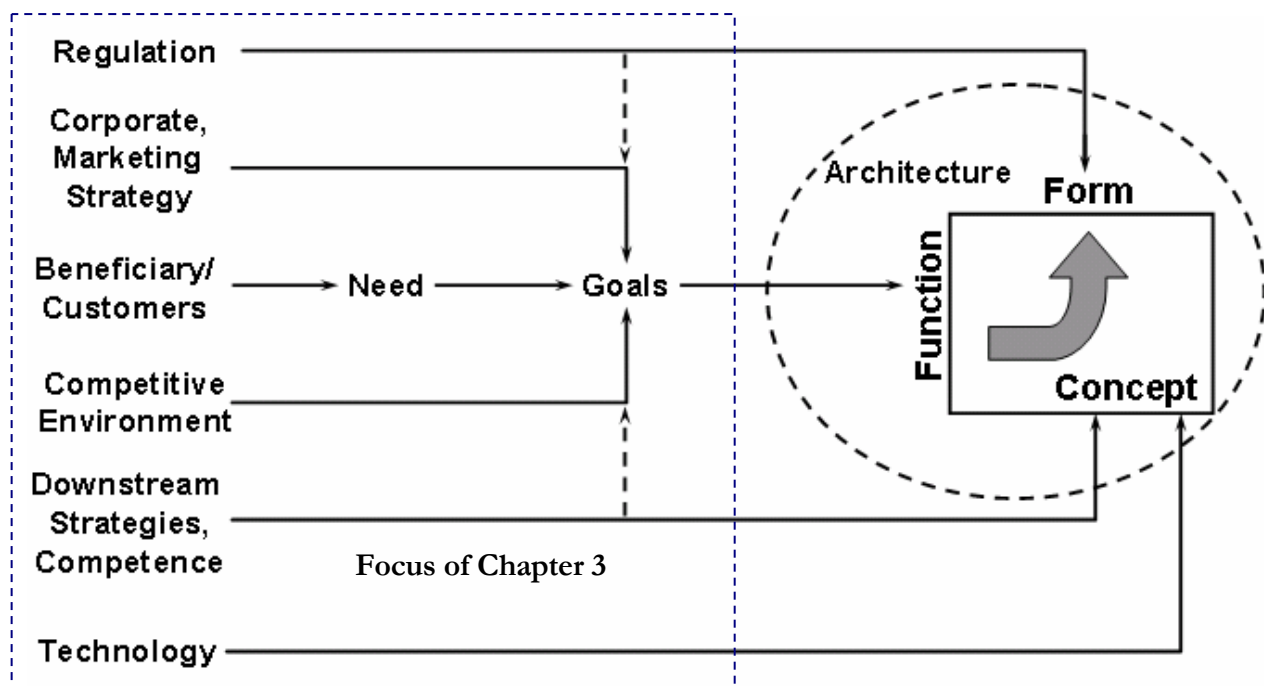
Regulation

Corporate, Marketing Strategy

Beneficiary/ Customers

Need

Goals

Competitive Environment

Downstream Strategies, Competence

Focus of Chapter 3

Technology

Architecture

Form

Function

Concept